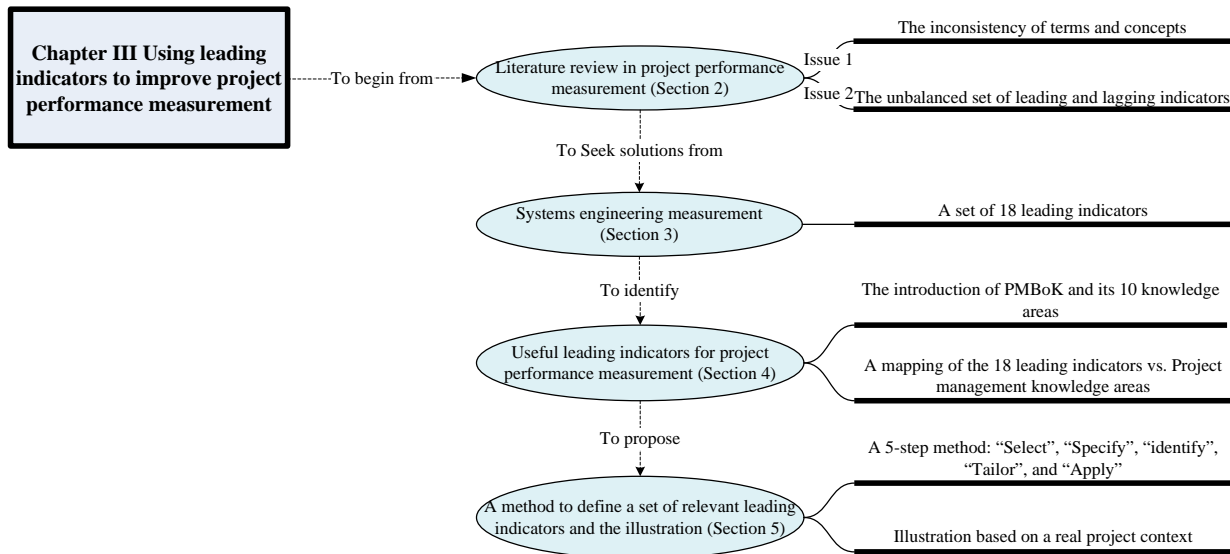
Chapter III Using leading indicators to improve project performance measurement

To begin from

Literature review in project performance measurement (Section 2)

Issue 1

The inconsistency of terms and concepts

Issue 2

The unbalanced set of leading and lagging indicators

To Seek solutions from

Systems engineering measurement (Section 3)

A set of 18 leading indicators

To identify

The introduction of PMBoK and its 10 knowledge areas

Useful leading indicators for project performance measurement (Section 4)

A mapping of the 18 leading indicators vs. Project management knowledge areas

To propose

A 5-step method: "Select", "Specify", "identify", "Tailor", and "Apply"

A method to define a set of relevant leading indicators and the illustration (Section 5)

Illustration based on a real project context